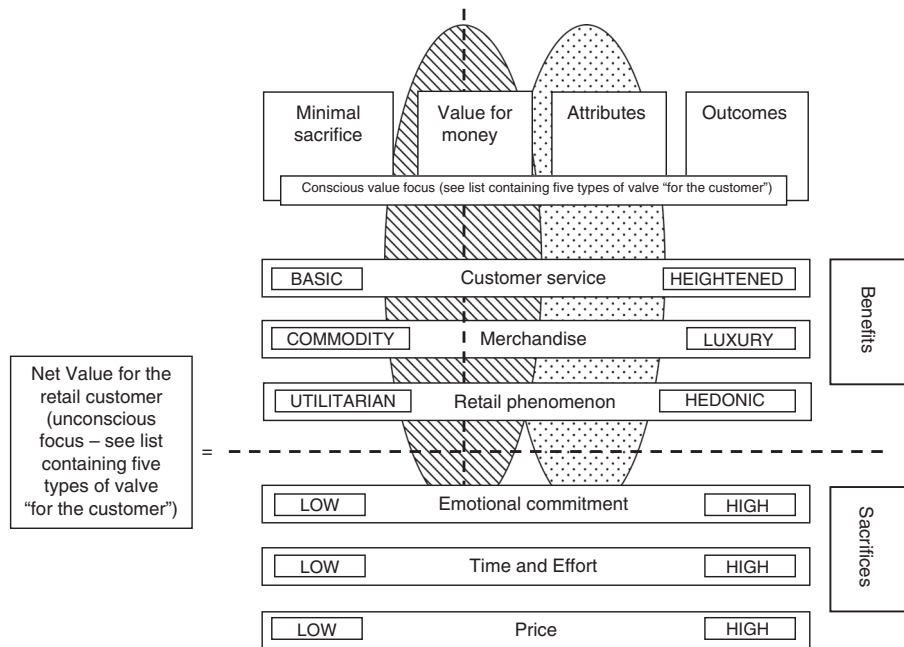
Minimal sacrifice

Value for money

Attributes

Outcomes

Conscious value focus (see list containing five types of valve "for the customer")

BASIC

Customer service

HEIGHTENED

COMMODITY

Merchandise

LUXURY

UTILITARIAN

Retail phenomenon

HEDONIC

Benefits

Net Value for the retail customer (unconscious focus – see list containing five types of valve "for the customer")

=

LOW

Emotional commitment

HIGH

LOW

Time and Effort

HIGH

LOW

Price

HIGH

Sacrifices